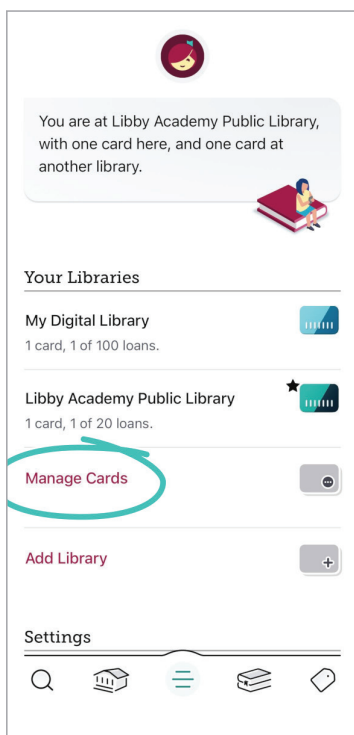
You are at Libby Academy Public Library, with one card here, and one card at another library.

Your Libraries

My Digital Library
1 card, 1 of 100 loans.

Libby Academy Public Library
1 card, 1 of 20 loans.

Manage Cards

Add Library

Settings